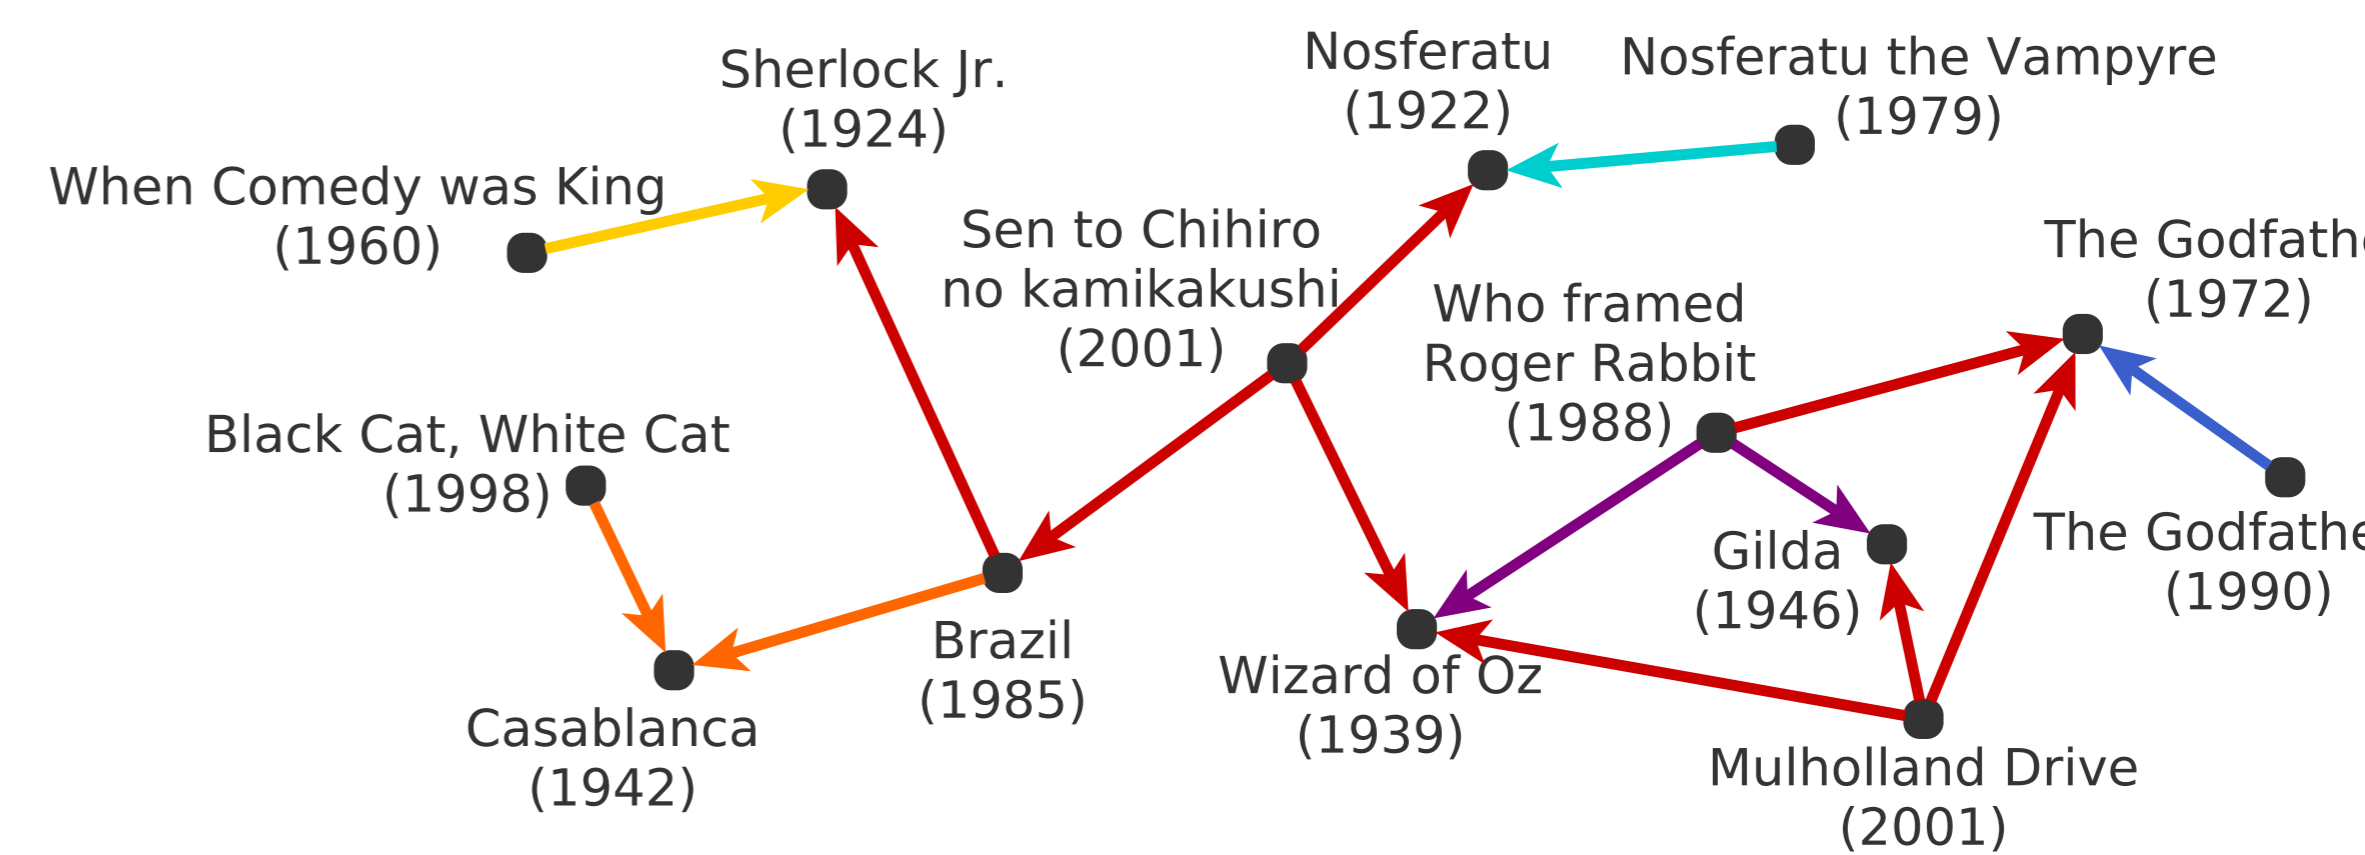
Sherlock Jr. (1924)

Nosferatu (1922)

Nosferatu the Vampyre (1979)

When Comedy was King (1960)

Sen to Chihiro no kamikakushi (2001)

The Godfath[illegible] (1972)

Who framed Roger Rabbit (1988)

Black Cat, White Cat (1998)

Gilda (1946)

The Godfathe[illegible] (1990)

Brazil (1985)

Wizard of Oz (1939)

Casablanca (1942)

Mulholland Drive (2001)